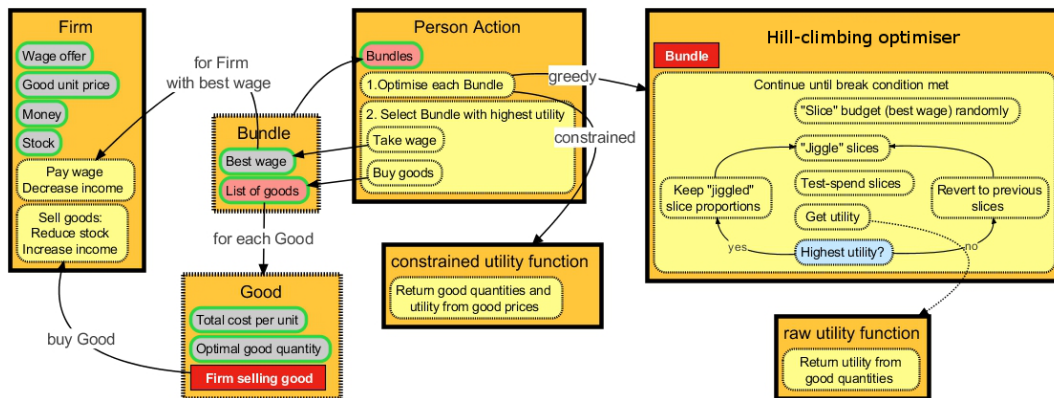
Firm

Wage offer

Good unit price

Money

Stock

Pay wage
Decrease income

Sell goods:
Reduce stock
Increase income

for Firm
with best wage

Bundle

Best wage

List of goods

for each Good

Good

Total cost per unit

Optimal good quantity

Firm selling good

buy Good

Person Action

Bundles

1.Optimise each Bundle

2. Select Bundle with highest utility

Take wage

Buy goods

greedy

constrained

constrained utility function

Return good quantities and utility from good prices

Hill-climbing optimiser

Bundle

Continue until break condition met

"Slice" budget (best wage) randomly

"Jiggle" slices

Keep "jiggled" slice proportions

Test-spend slices

Revert to previous slices

Get utility

yes

Highest utility?

no

raw utility function

Return utility from good quantities